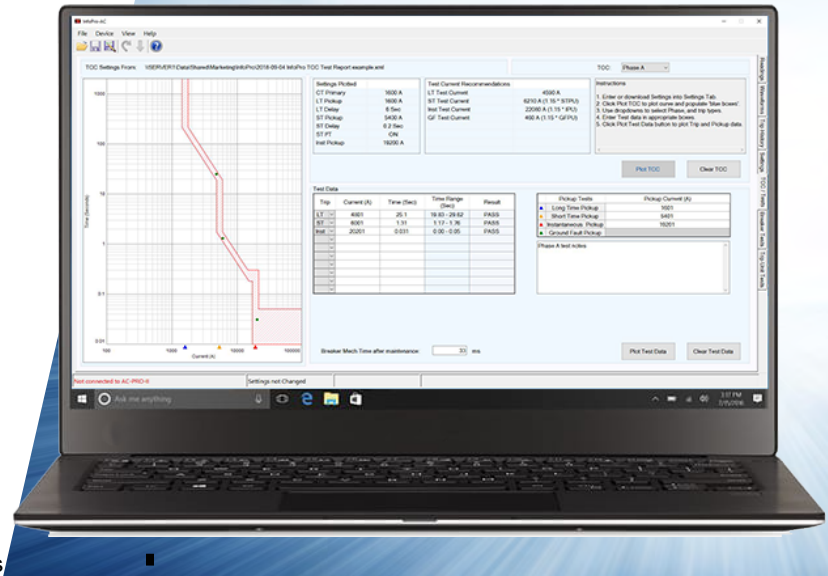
InfoPro-AC

File Device View Help

TOC Settings From: \\SERVER1\Data\Shared\Marketing\InfoPro\2018-08-04 InfoPro TOC Test Report example.xml

TOC: Phase A

| Settings Plotted | |
|---|---|
| CT Primary | 1600 A |
| LT Pickup | 1600 A |
| LT Delay | 6 Sec |
| ST Pickup | 5400 A |
| ST Delay | 0.2 Sec |
| ST I²T | ON |
| Inst Pickup | 19200 A |

| Test Current Recommendations | |
|---|---|
| LT Test Current | 4500 A |
| ST Test Current | 6210 A (1.15 * STPU) |
| Inst Test Current | 22080 A (1.15 * IPU) |
| GF Test Current | 460 A (1.15 * GFPU) |

Instructions
1. Enter or download Settings into Settings Tab.
2. Click Plot TOC to plot curve and populate 'blue boxes'.
3. Use dropdowns to select Phase, and trip types.
4. Enter Test data in appropriate boxes.
5. Click Plot Test Data button to plot Trip and Pickup data.

Plot TOC Clear TOC

Test Data

| Trip | Current (A) | Time (Sec) | Time Range (Sec) | Result |
|---|---|---|---|---|
| LT | 4001 | 25.1 | 19.83 - 29.62 | PASS |
| ST | 6001 | 1.51 | 1.17 - 1.76 | PASS |
| Inst | 20201 | 0.031 | 0.00 - 0.05 | PASS |

| Pickup Tests | Pickup Current (A) |
|---|---|
| Long Time Pickup | 1601 |
| Short Time Pickup | 5401 |
| Instantaneous Pickup | 19201 |
| Ground Fault Pickup | |

Phase A test notes

1000
100
10
1
0.1
0.01
Time (Seconds)
100 1000 10000 100000
Current (A)

Breaker Mech Time after maintenance: 33 ms

Plot Test Data Clear Test Data

Readings Waveforms Trip History Settings TOC Tests Breaker Tests Trip Unit Tests

Not connected to AC-PRO-II Settings not Changed

Ask me anything

3:57 PM
7/15/2016